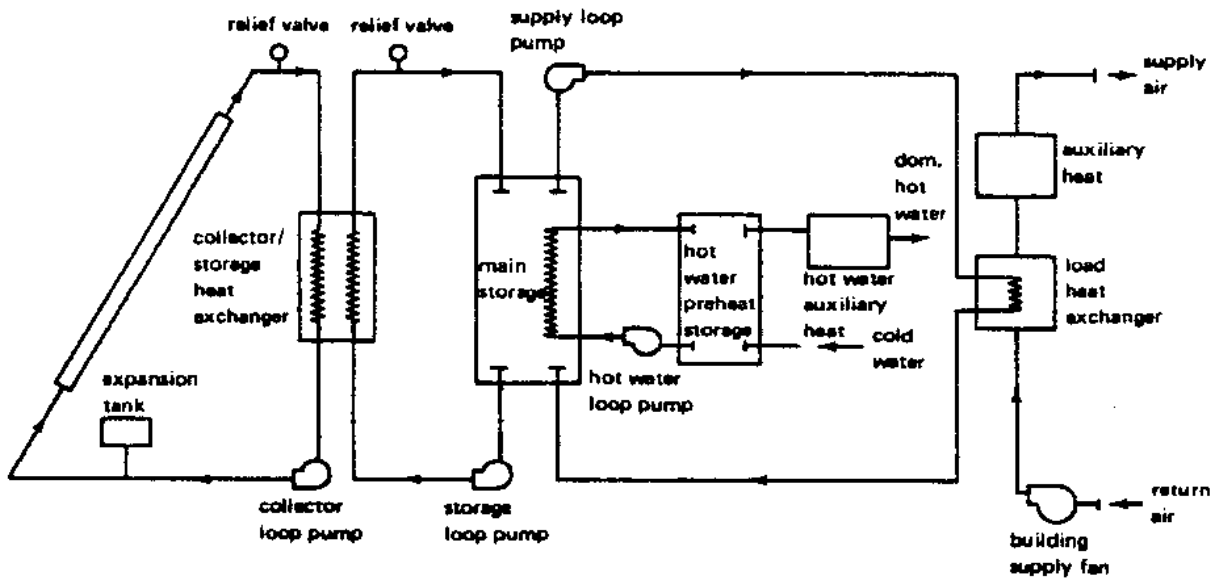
relief valve

relief valve

supply loop pump

supply air

auxiliary heat

dom. hot water

collector/ storage heat exchanger

main storage

hot water preheat storage

hot water auxiliary heat

load heat exchanger

cold water

expansion tank

hot water loop pump

collector loop pump

storage loop pump

return air

building supply fan